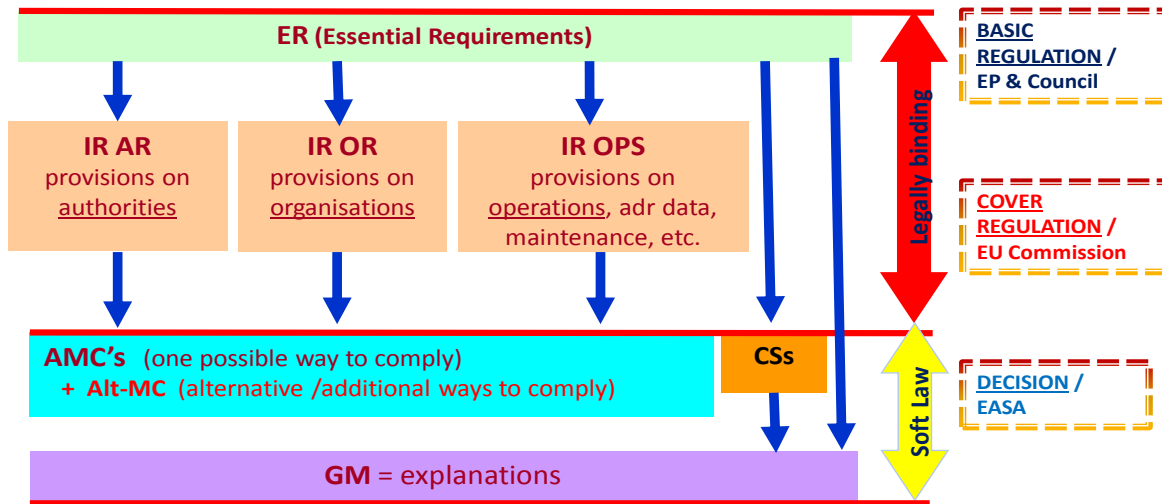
ER (Essential Requirements)

BASIC REGULATION / EP & Council

IR AR
provisions on authorities

IR OR
provisions on organisations

IR OPS
provisions on operations, adr data, maintenance, etc.

Legally binding

COVER REGULATION / EU Commission

AMC's (one possible way to comply)
+ Alt-MC (alternative /additional ways to comply)

CSs

Soft Law

DECISION / EASA

GM = explanations